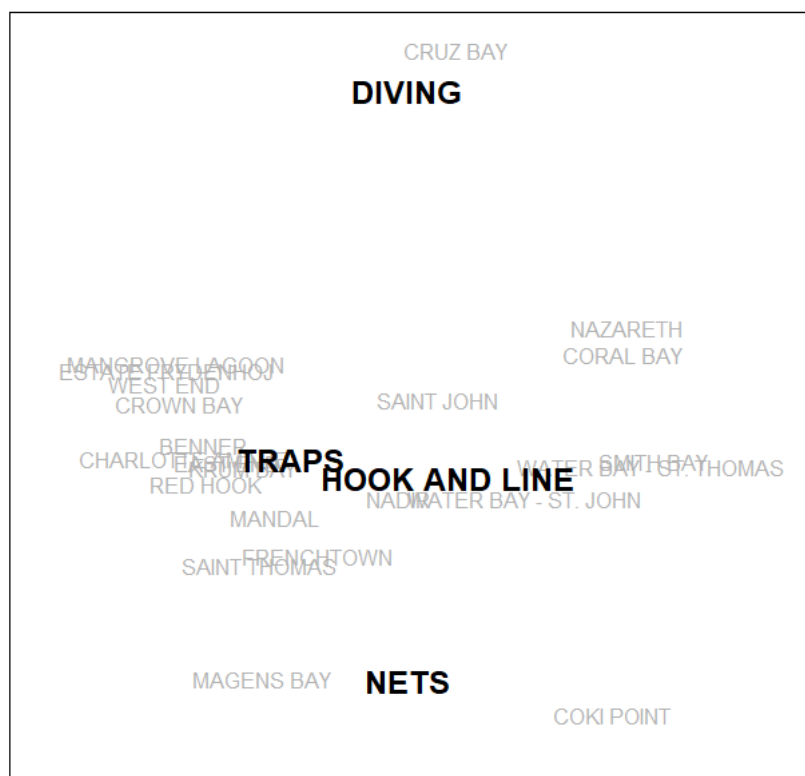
CRUZ BAY
DIVING

NAZARETH
CORAL BAY
MANGROVE LAGOON
ESTATE FRYDENHOJ
WEST END
CROWN BAY
SAINT JOHN
BENNER
CHARLOTTE AMALIE
FORTUNA BAY
TRAPS
HOOK AND LINE
WATER BAY - ST. THOMAS
SMITH BAY
RED HOOK
NADIR
WATER BAY - ST. JOHN
MANDAL
FRENCHTOWN
SAINT THOMAS

MAGENS BAY
NETS
COKI POINT